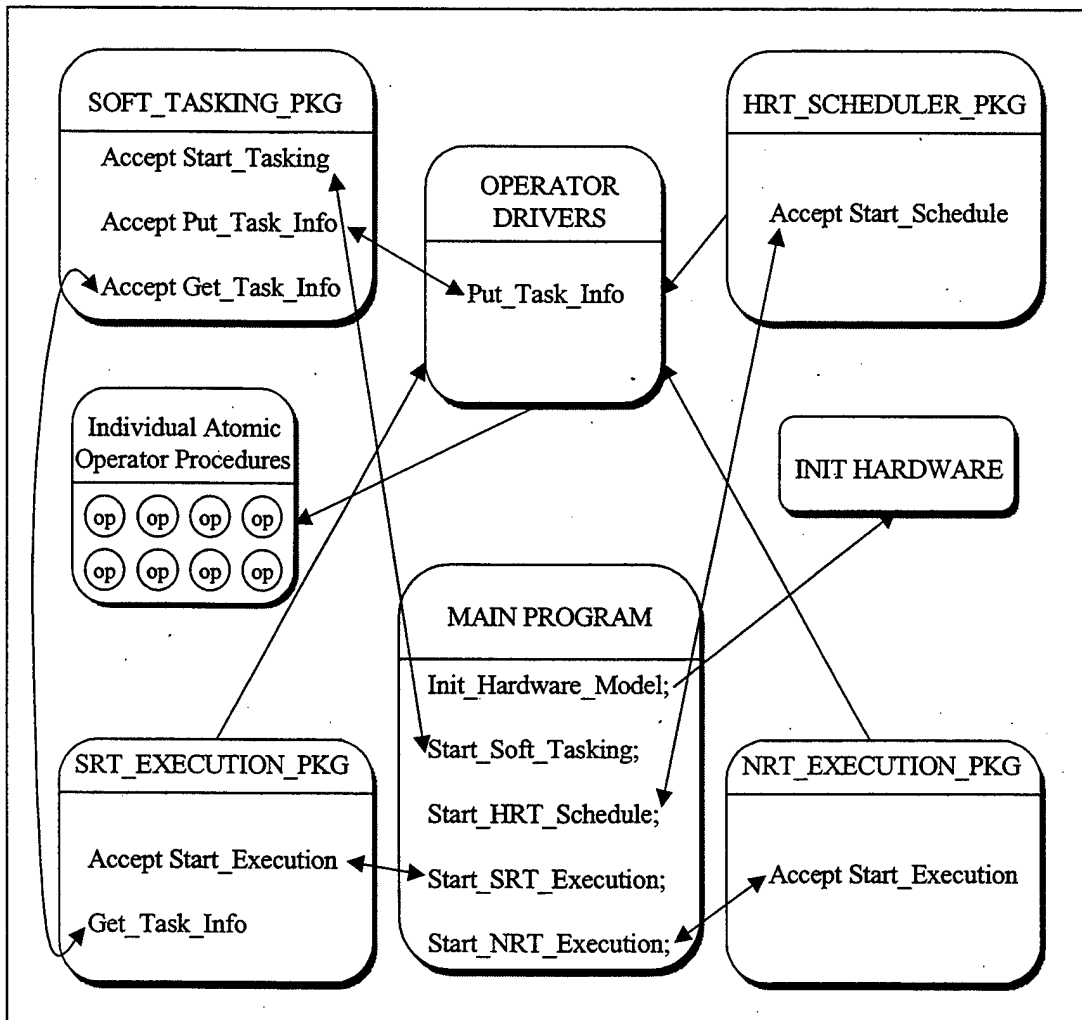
SOFT_TASKING_PKG

Accept Start_Tasking

Accept Put_Task_Info

Accept Get_Task_Info

OPERATOR DRIVERS

Put_Task_Info

HRT_SCHEDULER_PKG

Accept Start_Schedule

Individual Atomic Operator Procedures

op op op op
op op op op

INIT HARDWARE

MAIN PROGRAM

Init_Hardware_Model;

Start_Soft_Tasking;

Start_HRT_Schedule;

Start_SRT_Execution;

Start_NRT_Execution;

SRT_EXECUTION_PKG

Accept Start_Execution

Get_Task_Info

NRT_EXECUTION_PKG

Accept Start_Execution